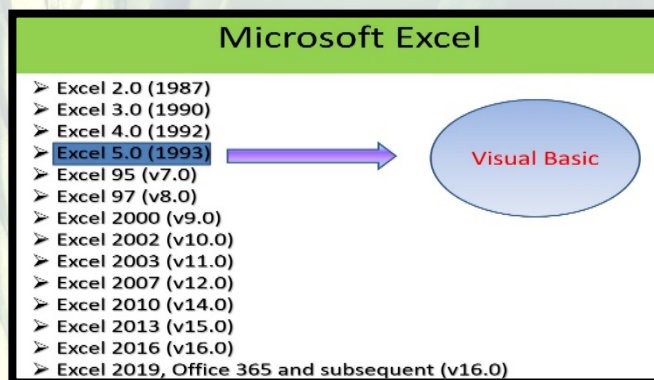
Microsoft Excel

➢ Excel 2.0 (1987)
➢ Excel 3.0 (1990)
➢ Excel 4.0 (1992)
➢ Excel 5.0 (1993)
➢ Excel 95 (v7.0)
➢ Excel 97 (v8.0)
➢ Excel 2000 (v9.0)
➢ Excel 2002 (v10.0)
➢ Excel 2003 (v11.0)
➢ Excel 2007 (v12.0)
➢ Excel 2010 (v14.0)
➢ Excel 2013 (v15.0)
➢ Excel 2016 (v16.0)
➢ Excel 2019, Office 365 and subsequent (v16.0)

Visual Basic